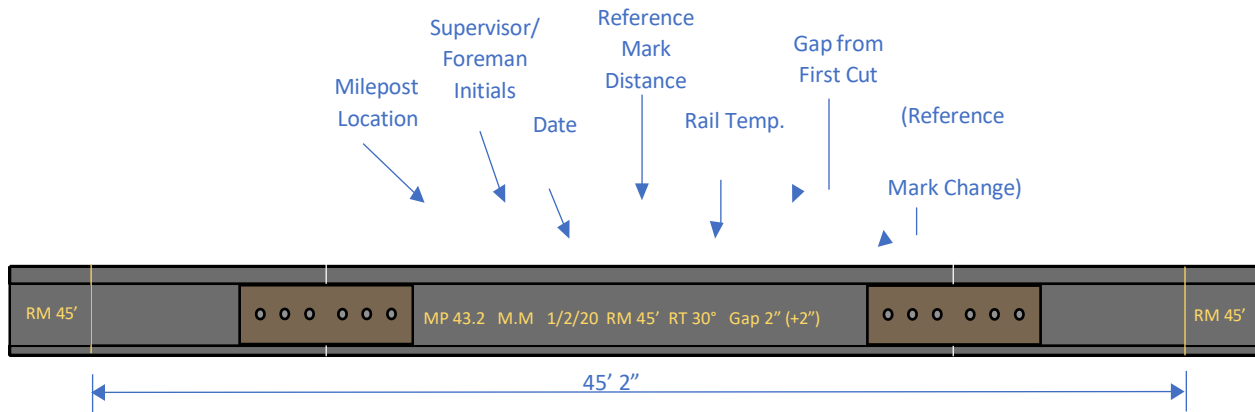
Milepost Location

Supervisor/ Foreman Initials

Date

Reference Mark Distance

Rail Temp.

Gap from First Cut

(Reference

Mark Change)

RM 45'

MP 43.2 M.M 1/2/20 RM 45' RT 30° Gap 2" (+2")

RM 45'

45' 2"